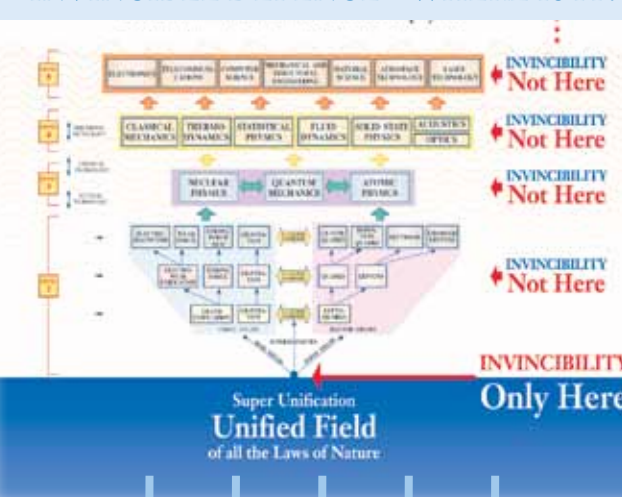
ELECTRONICS | TELECOMMUNICATIONS | COMPUTER SCIENCE | MECHANICAL AND STRUCTURAL ENGINEERING | MATERIAL SCIENCE | AEROSPACE TECHNOLOGY | LASER TECHNOLOGY

INVINCIBILITY
Not Here

CLASSICAL MECHANICS | THERMODYNAMICS | STATISTICAL PHYSICS | FLUID DYNAMICS | SOLID STATE PHYSICS | ACOUSTICS OPTICS

INVINCIBILITY
Not Here

NUCLEAR PHYSICS | QUANTUM MECHANICS | ATOMIC PHYSICS

INVINCIBILITY
Not Here

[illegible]

INVINCIBILITY
Not Here

INVINCIBILITY
Only Here

Super Unification
Unified Field
of all the Laws of Nature